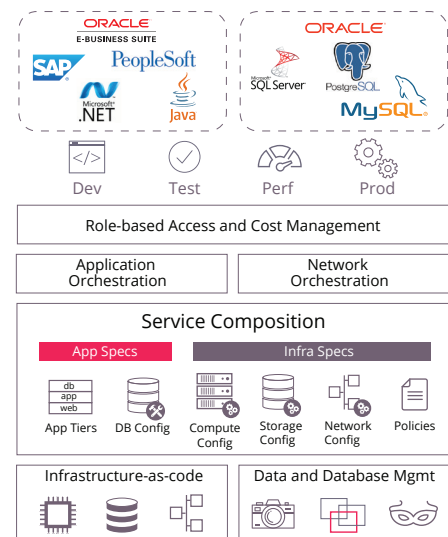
ORACLE
E-BUSINESS SUITE
SAP
PeopleSoft
Microsoft
.NET
Java

ORACLE
Microsoft
SQL Server
PostgreSQL
MySQL

</>
Dev
Test
Perf
Prod

Role-based Access and Cost Management

Application Orchestration

Network Orchestration

Service Composition

App Specs

Infra Specs

db
app
web
App Tiers
DB Config
Compute Config
Storage Config
Network Config
Policies

Infrastructure-as-code

Data and Database Mgmt